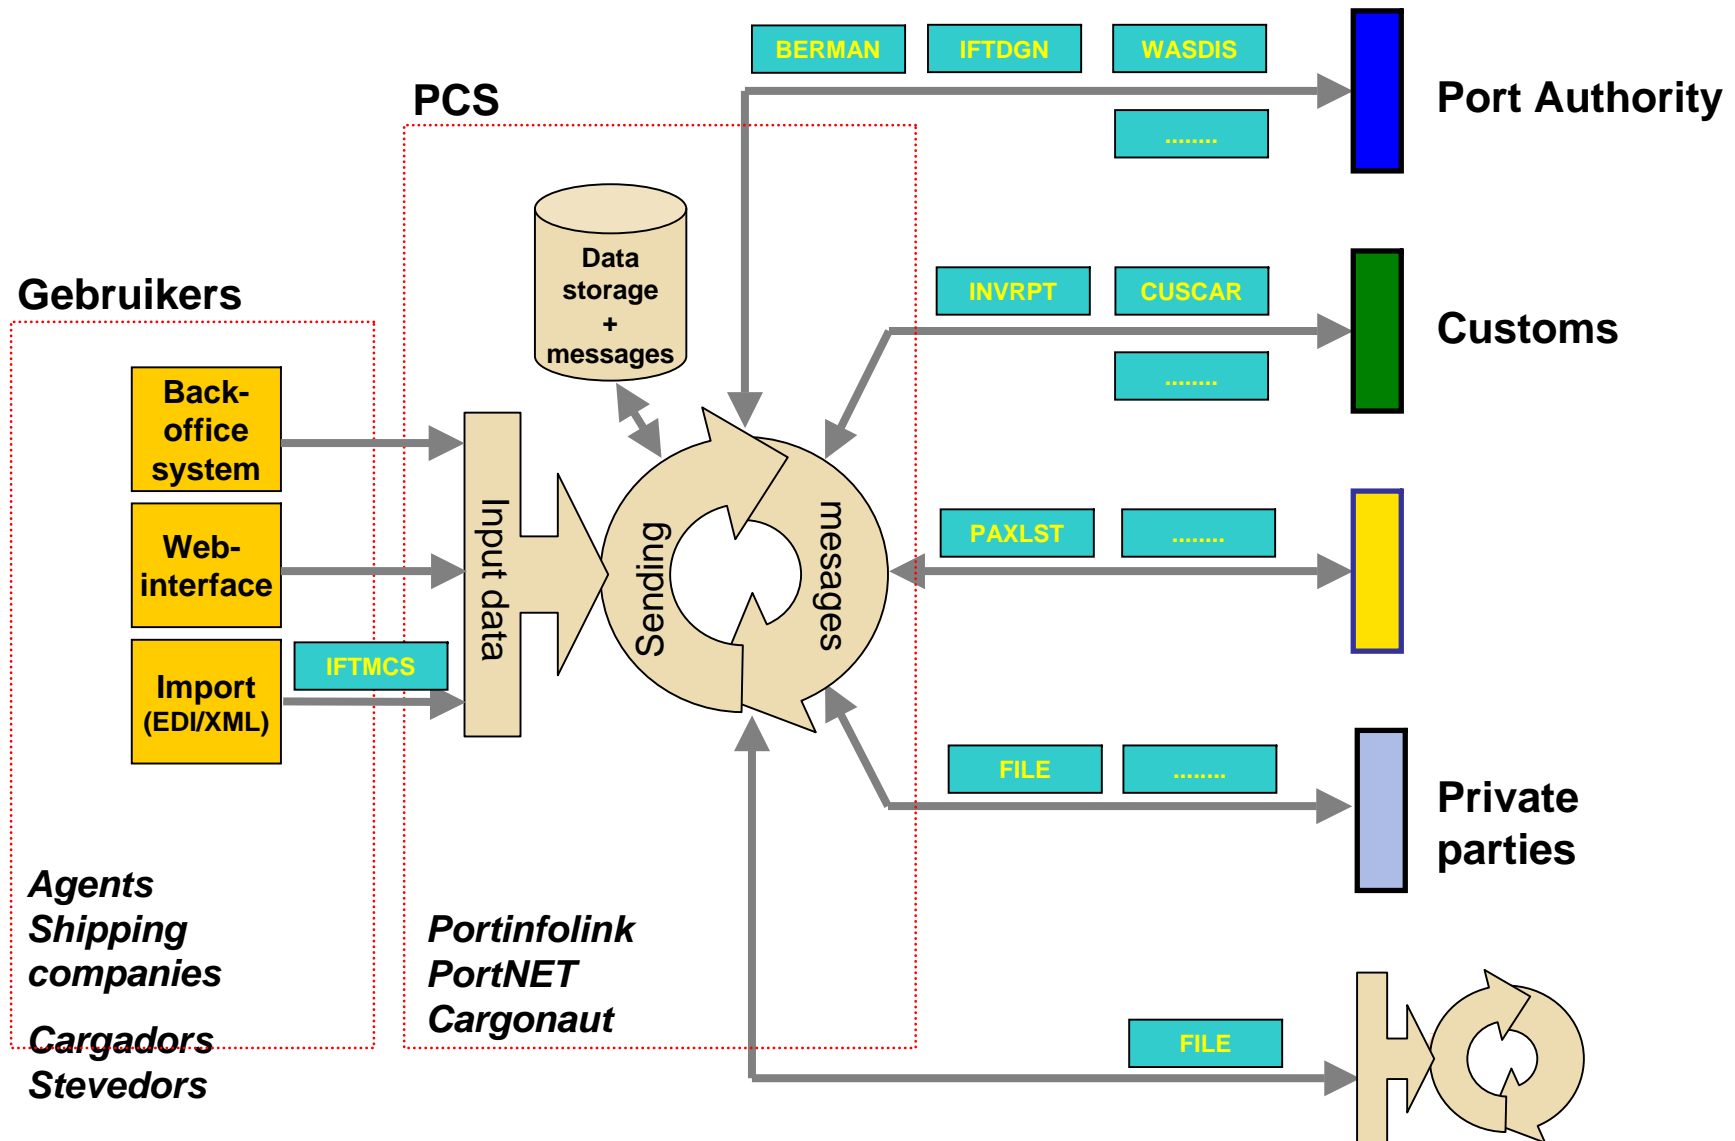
PCS

BERMAN IFTDGN WASDIS

........

Port Authority

Data storage + messages

Gebruikers

INVRPT CUSCAR

........

Customs

Back-office system

Web-interface

Import (EDI/XML)

IFTMCS

Input data

Sending mesages

PAXLST ........

FILE ........

Private parties

Agents
Shipping companies

Cargadors
Stevedors

Portinfolink
PortNET
Cargonaut

FILE